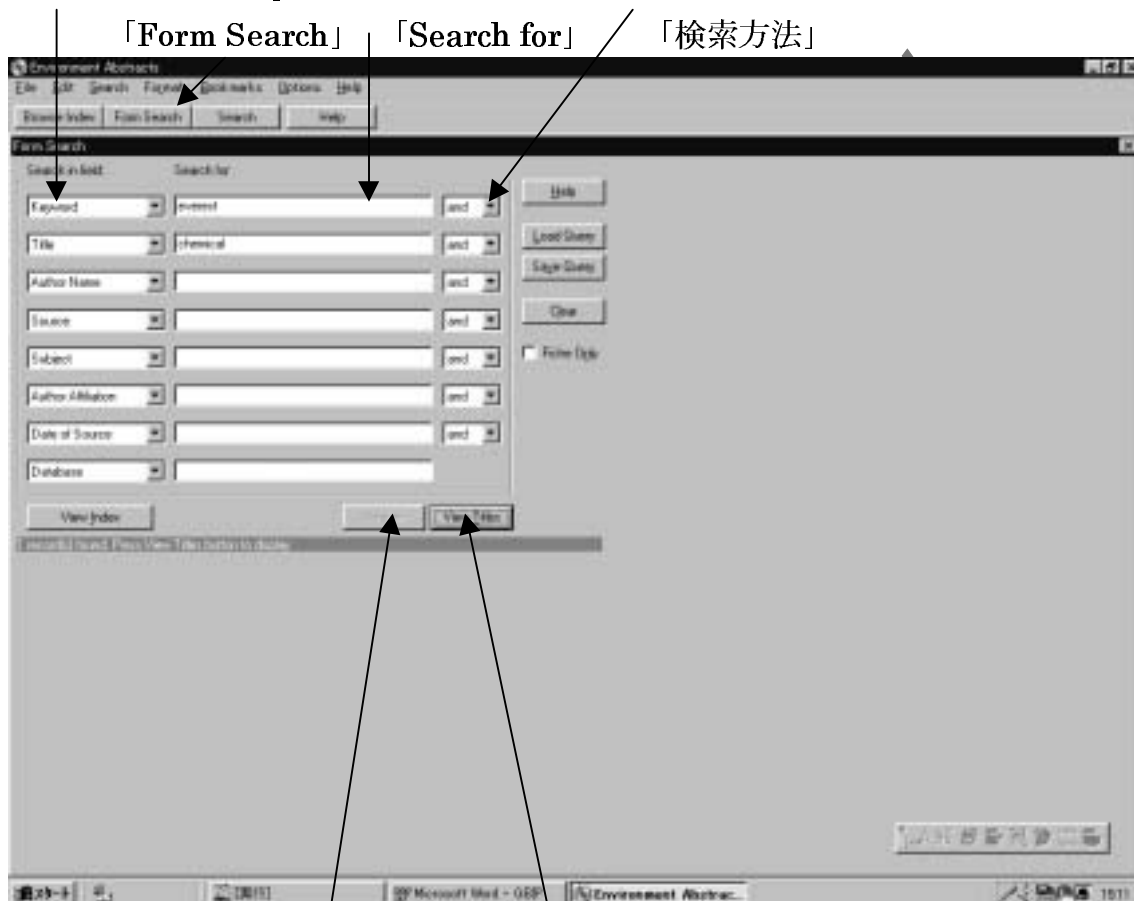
「Form Search」「Search for」「検索方法」

Environment Abstracts
File Edit Search Format Bookmarks Options Help
Browse Index | Form Search | Search | Help

Form Search
Search in field: Search for:

| Search in field | Search for | |
|---|---|---|
| Keyword | everest | and |
| Title | chemical | and |
| Author Name | | and |
| Source | | and |
| Subject | | and |
| Author Affiliation | | and |
| Date of Source | | and |
| Database | | |

Help
Load Query
Save Query
Clear
Fisher Only

View Index
View Titles
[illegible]

スタート | Microsoft Word - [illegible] | Environment Abstrac... | 18:11